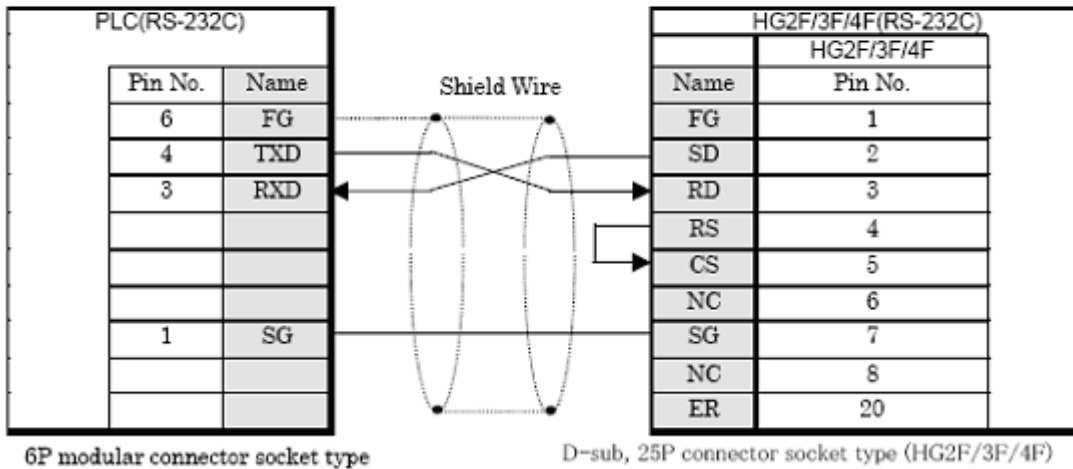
PLC(RS-232C)

| Pin No. | Name |
|---|---|
| 6 | FG |
| 4 | TXD |
| 3 | RXD |
| | |
| | |
| | |
| 1 | SG |
| | |
| | |

Shield Wire

HG2F/3F/4F(RS-232C)

| | HG2F/3F/4F |
|---|---|
| Name | Pin No. |
| FG | 1 |
| SD | 2 |
| RD | 3 |
| RS | 4 |
| CS | 5 |
| NC | 6 |
| SG | 7 |
| NC | 8 |
| ER | 20 |

6P modular connector socket type

D-sub, 25P connector socket type (HG2F/3F/4F)